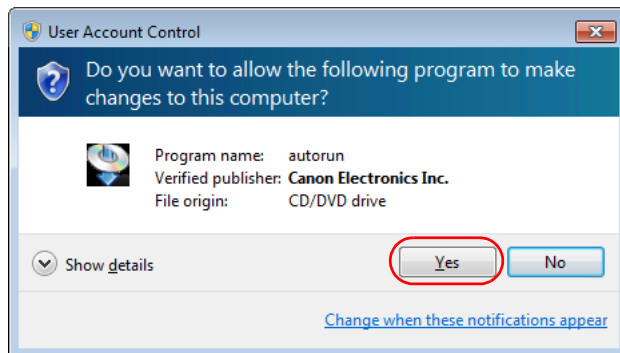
User Account Control

Do you want to allow the following program to make changes to this computer?

Program name: autorun
Verified publisher: Canon Electronics Inc.
File origin: CD/DVD drive

Show details

Yes

No

Change when these notifications appear